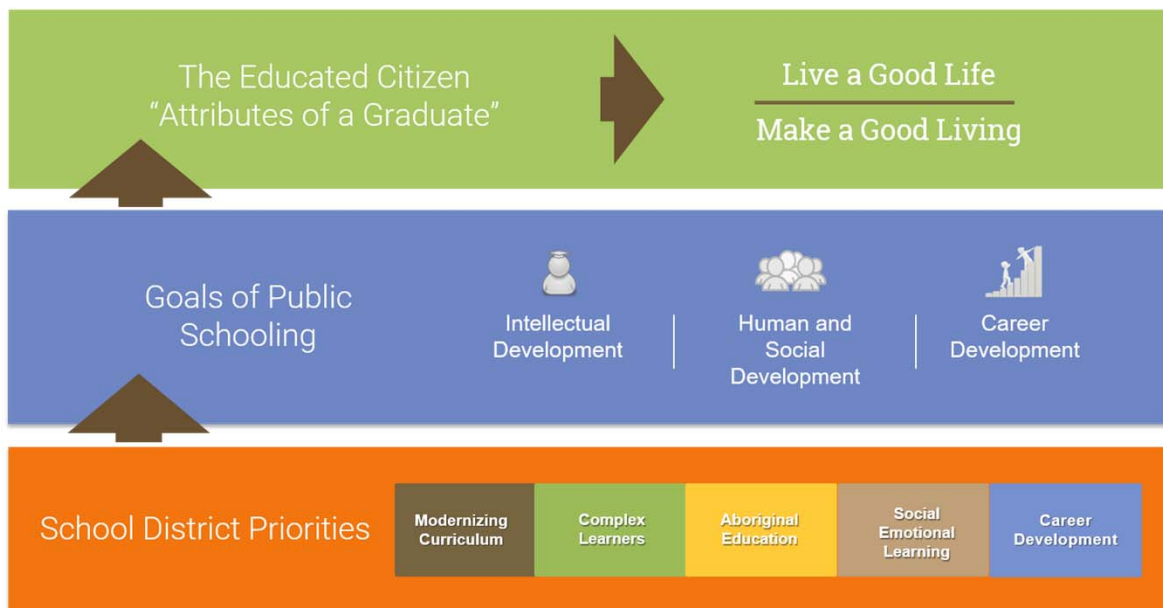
The Educated Citizen
"Attributes of a Graduate"

Live a Good Life

Make a Good Living

Goals of Public Schooling

Intellectual Development

Human and Social Development

Career Development

School District Priorities

Modernizing Curriculum

Complex Learners

Aboriginal Education

Social Emotional Learning

Career Development